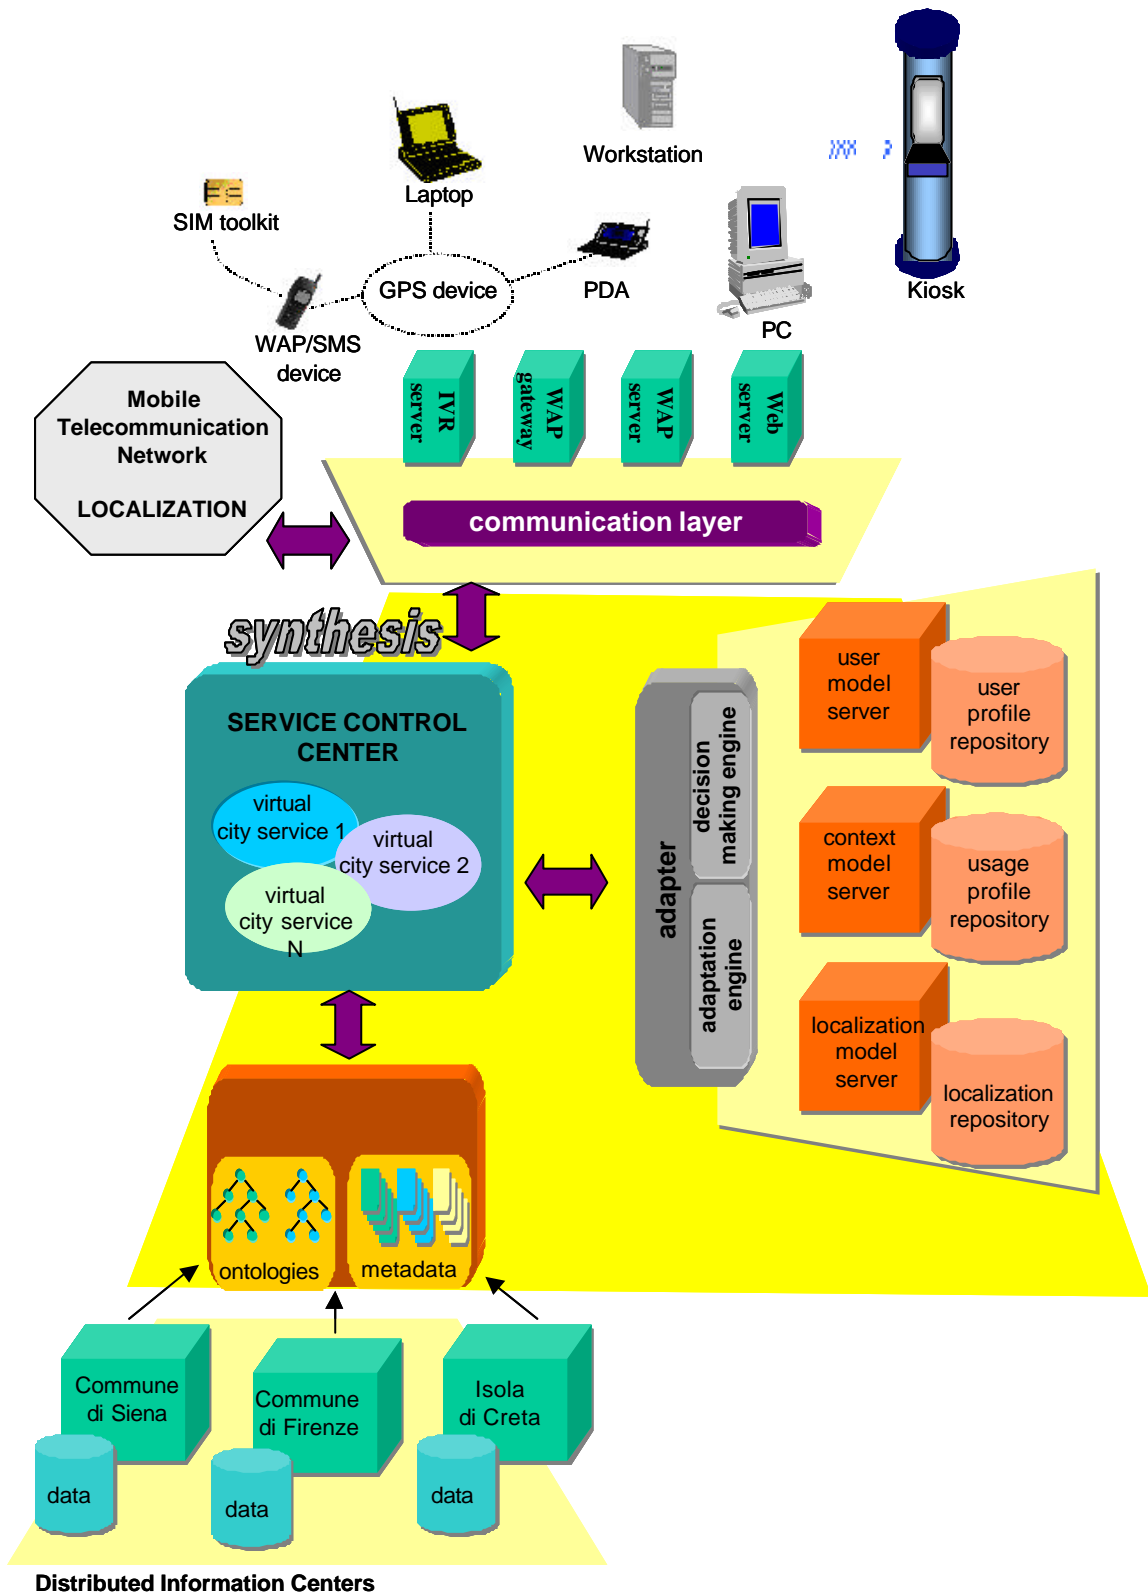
Workstation

Kiosk

Laptop

SIM toolkit

GPS device

PDA

PC

WAP/SMS device

Mobile Telecommunication Network

LOCALIZATION

IVR server

WAP gateway

WAP server

Web server

communication layer

synthesis

SERVICE CONTROL CENTER

virtual city service 1

virtual city service 2

virtual city service N

adapter

decision making engine

adaptation engine

user model server

user profile repository

context model server

usage profile repository

localization model server

localization repository

ontologies

metadata

Commune di Siena

data

Commune di Firenze

data

Isola di Creta

data

Distributed Information Centers